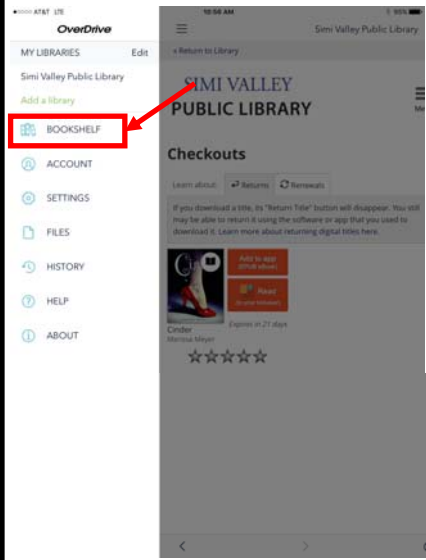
AT&T LTE

OverDrive

MY LIBRARIES

Edit

Simi Valley Public Library

Add a library

BOOKSHELF

ACCOUNT

SETTINGS

FILES

HISTORY

HELP

ABOUT

10:56 AM

Simi Valley Public Library

< Return to Library

SIMI VALLEY

PUBLIC LIBRARY

Checkouts

Learn about: Returns Renewals

If you download a title, its "Return Title" button will disappear. You still may be able to return it using the software or app that you used to download it. Learn more about returning digital titles here.

Add to app (EPUB ebook)

Read (in your browser)

Cinder

Marissa Meyer

Expires in 21 days

☆☆☆☆☆